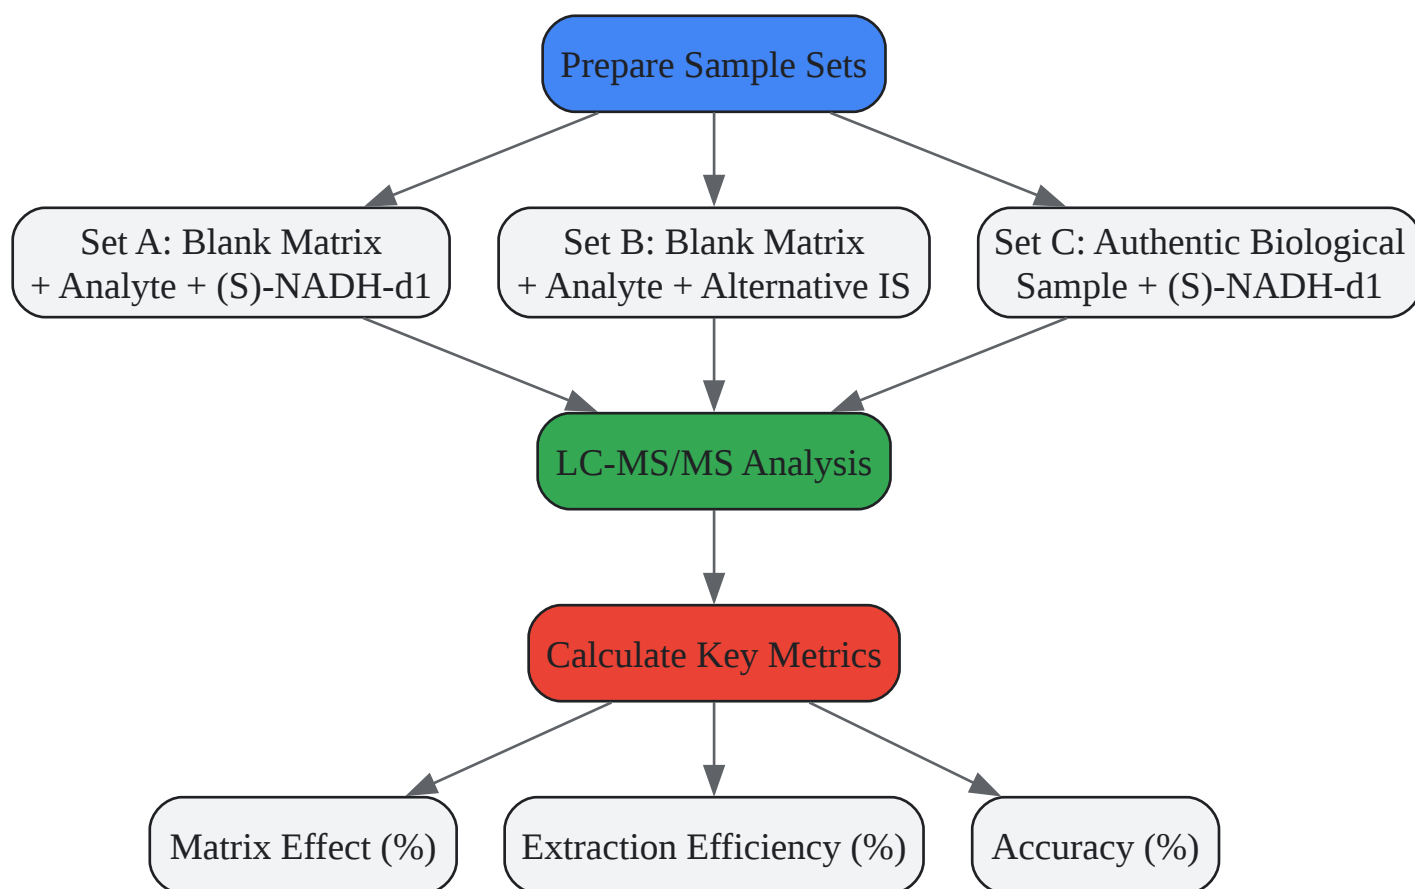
Prepare Sample Sets

Set A: Blank Matrix + Analyte + (S)-NADH-d1

Set B: Blank Matrix + Analyte + Alternative IS

Set C: Authentic Biological Sample + (S)-NADH-d1

LC-MS/MS Analysis

Calculate Key Metrics

Matrix Effect (%)

Extraction Efficiency (%)

Accuracy (%)